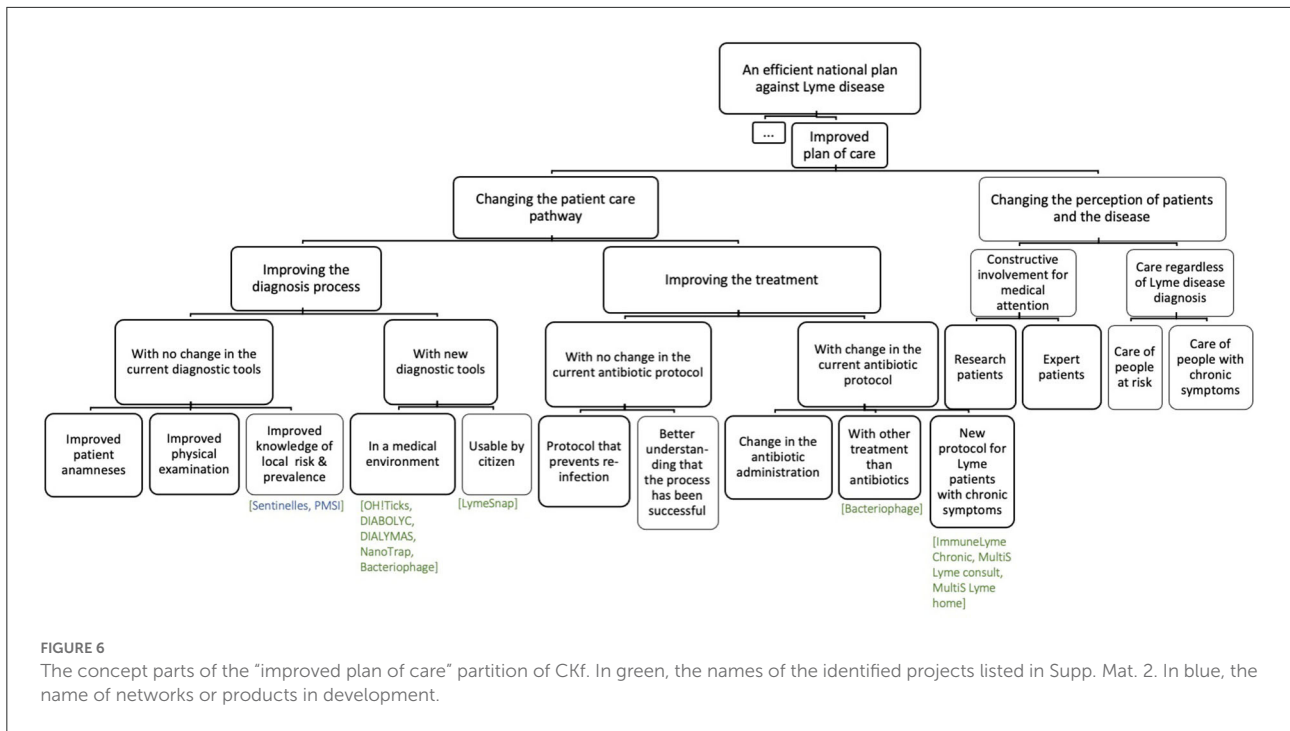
An efficient national plan against Lyme disease

...

Improved plan of care

Changing the patient care pathway

Changing the perception of patients and the disease

Improving the diagnosis process

Improving the treatment

Constructive involvement for medical attention

Care regardless of Lyme disease diagnosis

With no change in the current diagnostic tools

With new diagnostic tools

With no change in the current antibiotic protocol

With change in the current antibiotic protocol

Research patients

Expert patients

Care of people at risk

Care of people with chronic symptoms

Improved patient anamneses

Improved physical examination

Improved knowledge of local risk & prevalence

[Sentinelles, PMSI]

In a medical environment

[OH!Ticks, DIABOLYC, DIALYMAS, NanoTrap, Bacteriophage]

Usable by citizen

[LymeSnap]

Protocol that prevents reinfection

Better understanding that the process has been successful

Change in the antibiotic administration

With other treatment than antibiotics

[Bacteriophage]

New protocol for Lyme patients with chronic symptoms

[ImmuneLyme Chronic, MultiS Lyme consult, MultiS Lyme home]

FIGURE 6

The concept parts of the "improved plan of care" partition of CKf. In green, the names of the identified projects listed in Supp. Mat. 2. In blue, the name of networks or products in development.